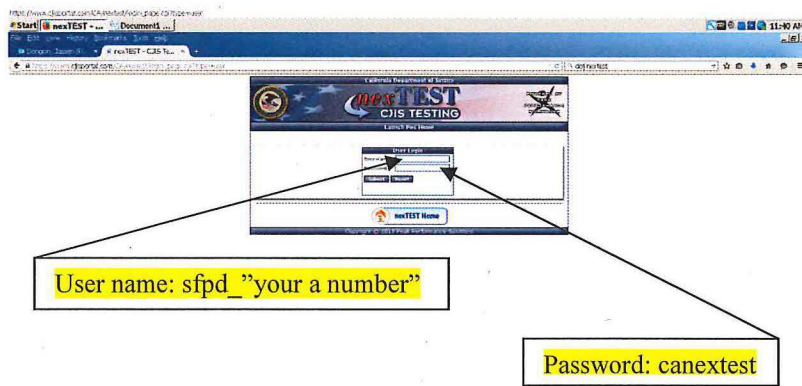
https://www.cjisportal.com/CA/nexTest/login.aspx?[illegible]
Start | nexTEST - ... | Document1 ...
11:40 AM
File Edit View History Bookmarks Tools Help
nexTEST - CJIS Te...
https://www.cjisportal.com/CA/nexTest/login.aspx?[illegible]
doj nextest

California Department of Justice
nexTEST
CJIS TESTING
Launch Pad Home

User Login
Submit Reset

nexTEST Home

Copyright © 2012 Peak Performance Solutions

User name: sfpd_"your a number"

Password: canextest